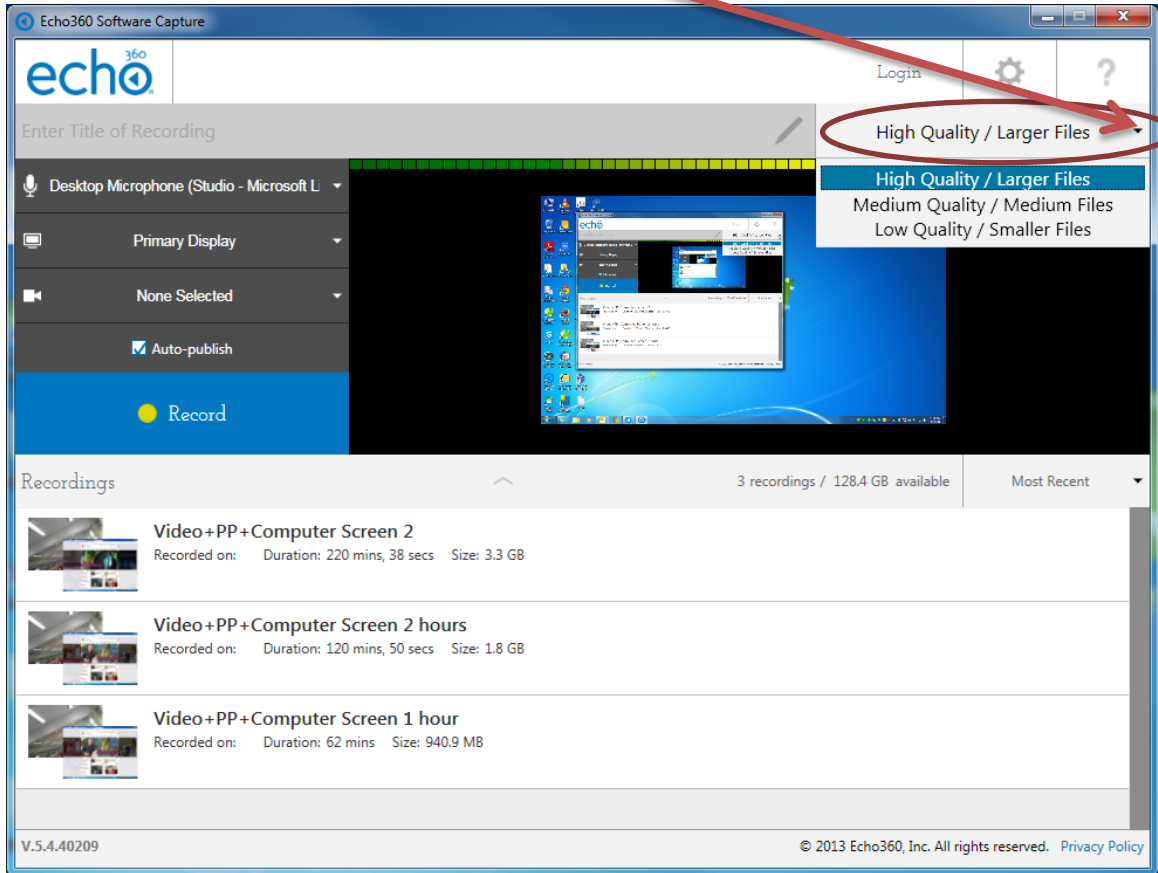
Echo360 Software Capture

echo 360

Login

?

Enter Title of Recording

High Quality / Larger Files

High Quality / Larger Files
Medium Quality / Medium Files
Low Quality / Smaller Files

Desktop Microphone (Studio - Microsoft L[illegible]

Primary Display

None Selected

Auto-publish

Record

Recordings

3 recordings / 128.4 GB available

Most Recent

Video+PP+Computer Screen 2
Recorded on: Duration: 220 mins, 38 secs Size: 3.3 GB

Video+PP+Computer Screen 2 hours
Recorded on: Duration: 120 mins, 50 secs Size: 1.8 GB

Video+PP+Computer Screen 1 hour
Recorded on: Duration: 62 mins Size: 940.9 MB

V.5.4.40209

© 2013 Echo360, Inc. All rights reserved. Privacy Policy